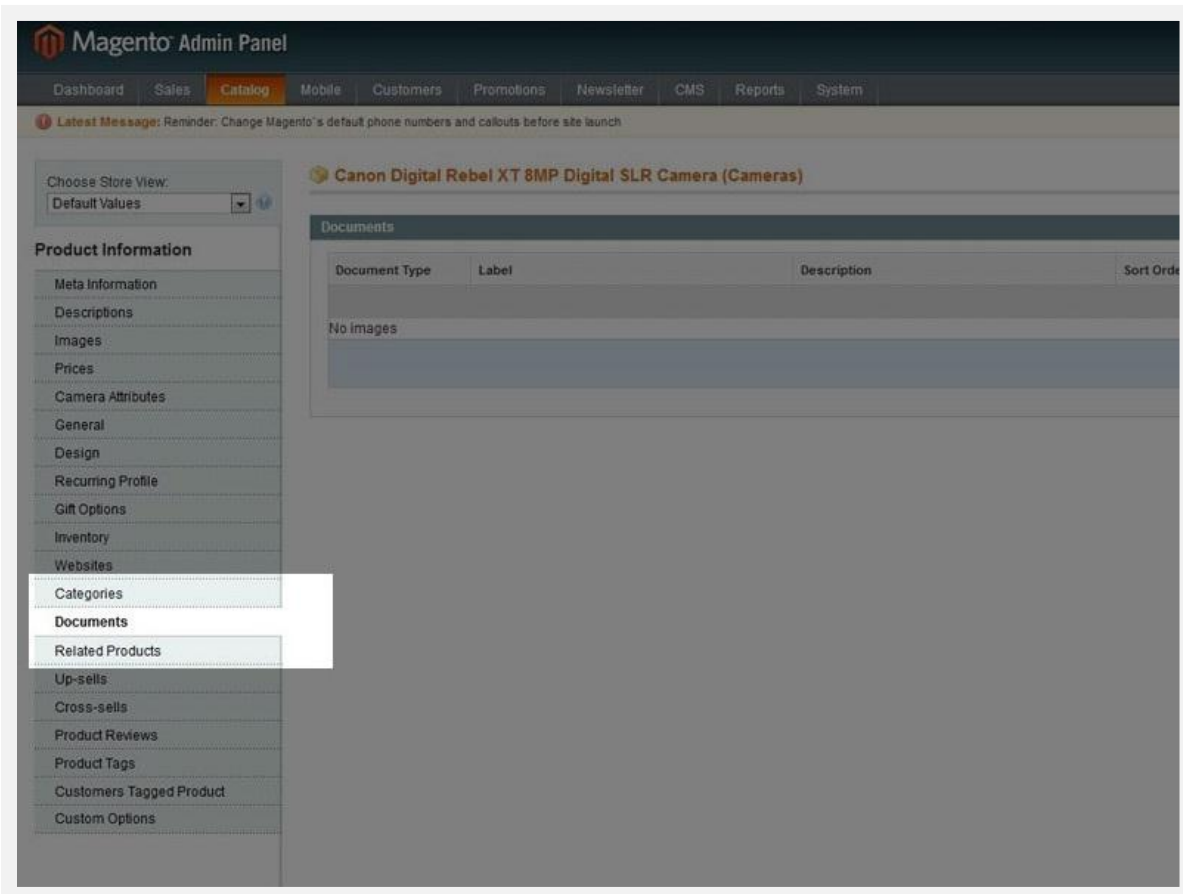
Magento Admin Panel

Dashboard Sales Catalog Mobile Customers Promotions Newsletter CMS Reports System

Latest Message: Reminder: Change Magento's default phone numbers and callouts before site launch

Choose Store View:
Default Values

Product Information

Meta Information
Descriptions
Images
Prices
Camera Attributes
General
Design
Recurring Profile
Gift Options
Inventory
Websites
Categories
Documents
Related Products
Up-sells
Cross-sells
Product Reviews
Product Tags
Customers Tagged Product
Custom Options

Canon Digital Rebel XT 8MP Digital SLR Camera (Cameras)

Documents

| Document Type | Label | Description | Sort Orde |
|---|---|---|---|

No images